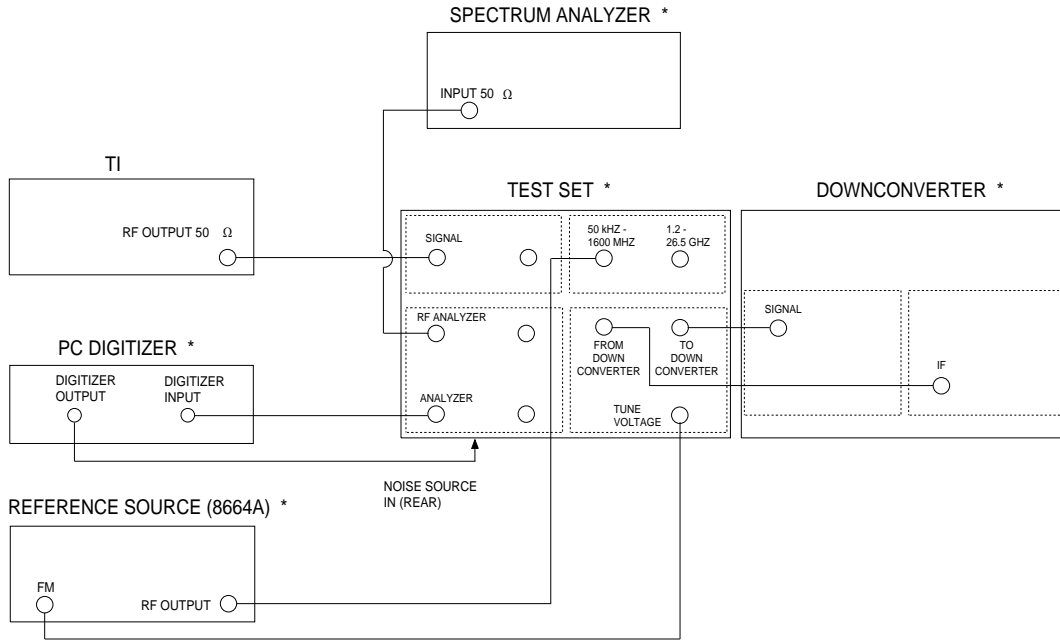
SPECTRUM ANALYZER *

INPUT 50 Ω

TI

RF OUTPUT 50 Ω

TEST SET *

DOWNCONVERTER *

SIGNAL

50 kHZ - 1600 MHZ

1.2 - 26.5 GHZ

SIGNAL

RF ANALYZER

FROM DOWN CONVERTER

TO DOWN CONVERTER

IF

PC DIGITIZER *

DIGITIZER OUTPUT

DIGITIZER INPUT

ANALYZER

TUNE VOLTAGE

NOISE SOURCE IN (REAR)

REFERENCE SOURCE (8664A) *

FM

RF OUTPUT